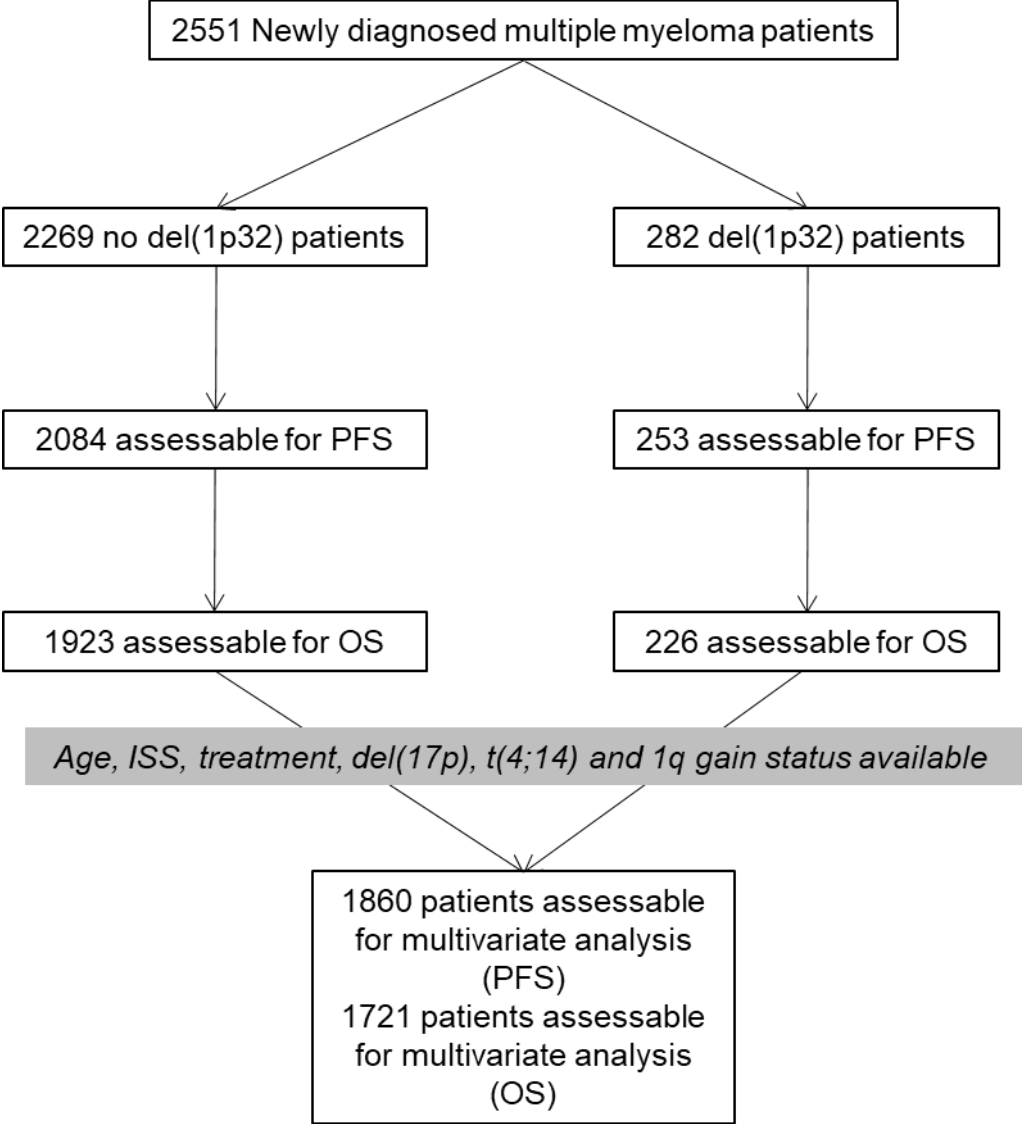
2551 Newly diagnosed multiple myeloma patients

2269 no del(1p32) patients

282 del(1p32) patients

2084 assessable for PFS

253 assessable for PFS

1923 assessable for OS

226 assessable for OS

Age, ISS, treatment, del(17p), t(4;14) and 1q gain status available

1860 patients assessable for multivariate analysis (PFS)
1721 patients assessable for multivariate analysis (OS)